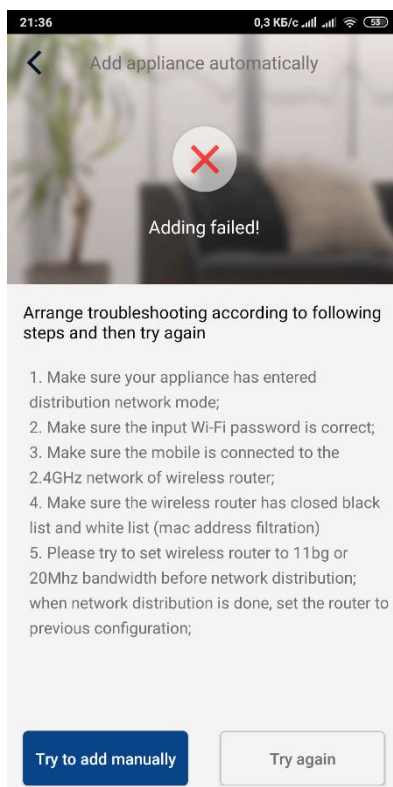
21:36 0,3 КБ/с 53

Add appliance automatically

Adding failed!

Arrange troubleshooting according to following steps and then try again

1. Make sure your appliance has entered distribution network mode;
2. Make sure the input Wi-Fi password is correct;
3. Make sure the mobile is connected to the 2.4GHz network of wireless router;
4. Make sure the wireless router has closed black list and white list (mac address filtration)
5. Please try to set wireless router to 11bg or 20Mhz bandwidth before network distribution; when network distribution is done, set the router to previous configuration;

Try to add manually

Try again